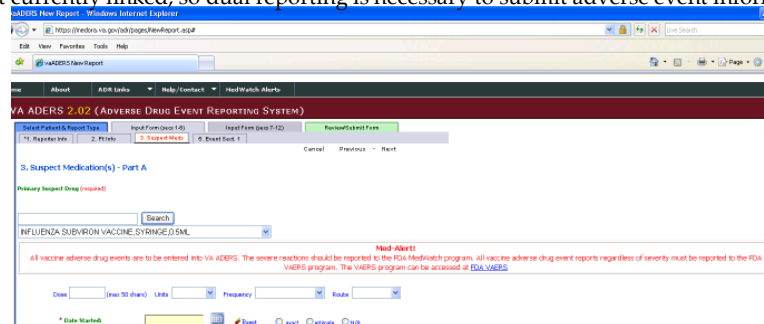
t currently linked, so dual reporting is necessary to submit adverse event inform

vaADERS New Report - Windows Internet Explorer

https://inedora.va.gov/adr/pages/NewReport.asp#

Live Search

Edit View Favorites Tools Help

vaADERS New Report

Page

me About ADR Links Help/Contact MedWatch Alerts

VA ADERS 2.02 (Adverse Drug Event Reporting System)

Select Patient & Report Type | Input Form (pass 1-6) | Input Form (pass 7-12) | Review/Submit Form

1. Reporter Info | 2. Pt Info | 3. Suspect Meds | 6. Event Sect. 1

Cancel Previous - Next

3. Suspect Medication(s) - Part A

Primary Suspect Drug (required)

Search

INFLUENZA SUBVIRON VACCINE,SYRINGE,0.5ML

Med-Alert!

All vaccine adverse drug events are to be entered into VA ADERS. The severe reactions should be reported to the FDA MedWatch program. All vaccine adverse drug event reports regardless of severity must be reported to the FDA VAERS program. The VAERS program can be accessed at FDA VAERS

Dose (max 50 chars) Units Frequency Route

* Date Started: Exact exact estimate N/A